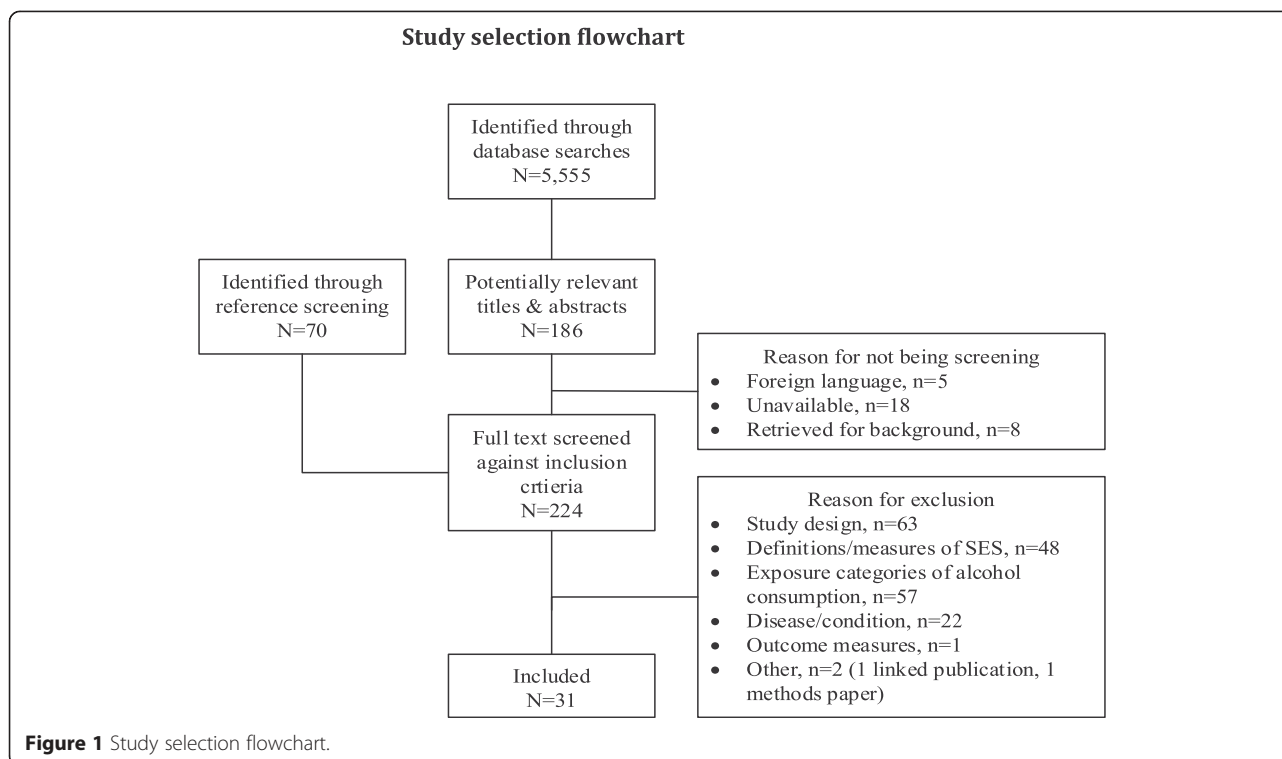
Study selection flowchart

Identified through database searches N=5,555

Identified through reference screening N=70

Potentially relevant titles & abstracts N=186

Reason for not being screening
- Foreign language, n=5
- Unavailable, n=18
- Retrieved for background, n=8

Full text screened against inclusion crtieria N=224

Reason for exclusion
- Study design, n=63
- Definitions/measures of SES, n=48
- Exposure categories of alcohol consumption, n=57
- Disease/condition, n=22
- Outcome measures, n=1
- Other, n=2 (1 linked publication, 1 methods paper)

Included N=31

Figure 1 Study selection flowchart.